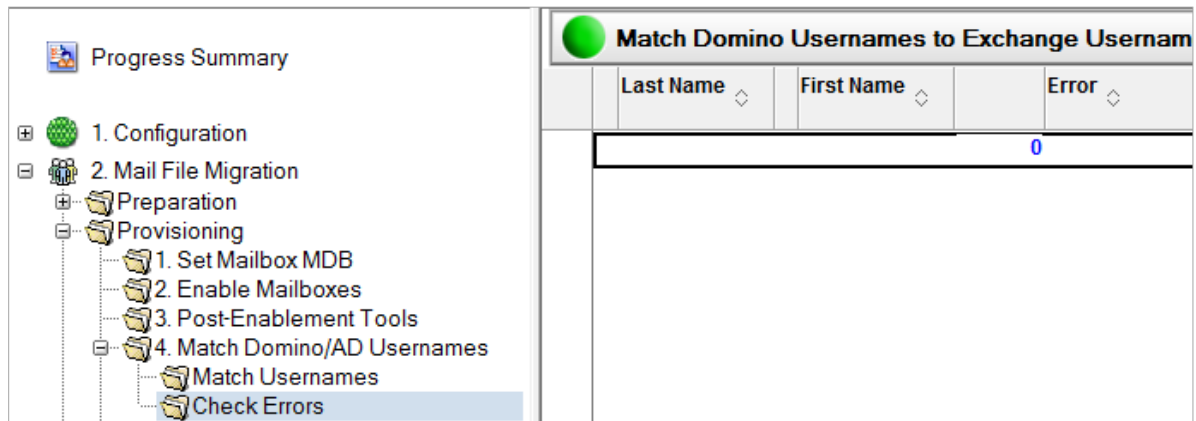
Progress Summary

1. Configuration
2. Mail File Migration
Preparation
Provisioning
1. Set Mailbox MDB
2. Enable Mailboxes
3. Post-Enablement Tools
4. Match Domino/AD Usernames
Match Usernames
Check Errors

Match Domino Usernames to Exchange Usernam

| Last Name | First Name | Error |
|---|---|---|
| | 0 | |